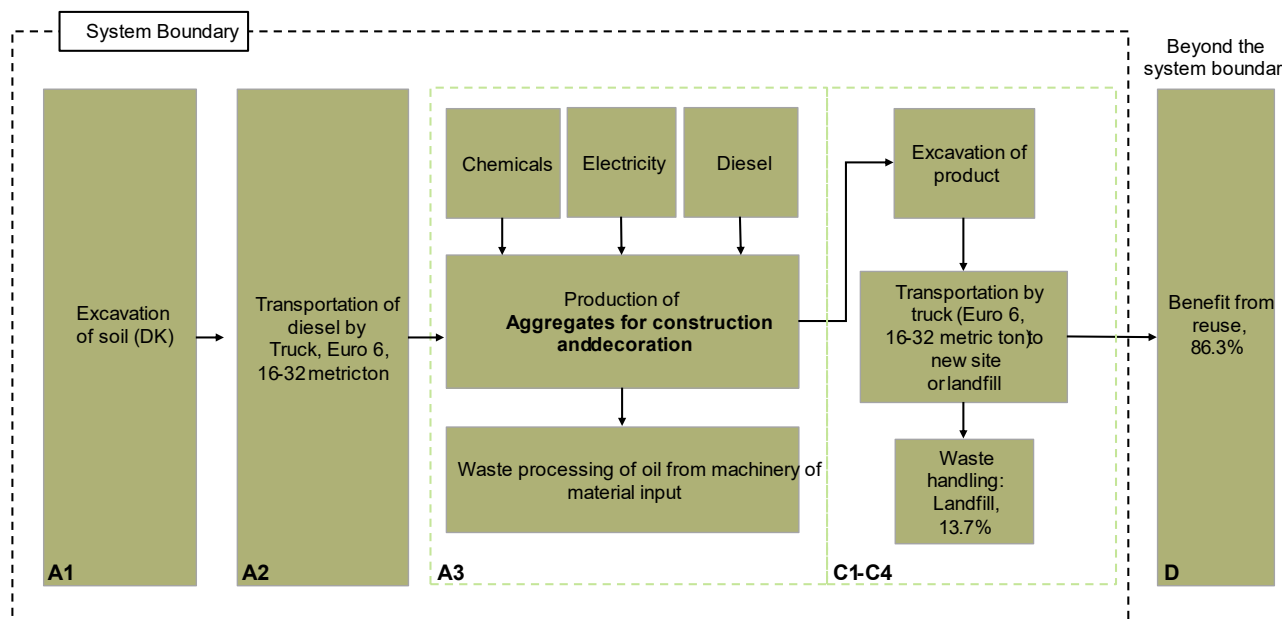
System Boundary

Beyond the system boundar

Excavation of soil (DK)

A1

Transportation of diesel by Truck, Euro 6, 16-32 metricton

A2

Chemicals

Electricity

Diesel

Production of **Aggregates for construction anddecoration**

Waste processing of oil from machinery of material input

A3

Excavation of product

Transportation by truck (Euro 6, 16-32 metric ton)to new site or landfill

Waste handling: Landfill, 13.7%

C1-C4

Benefit from reuse, 86.3%

D